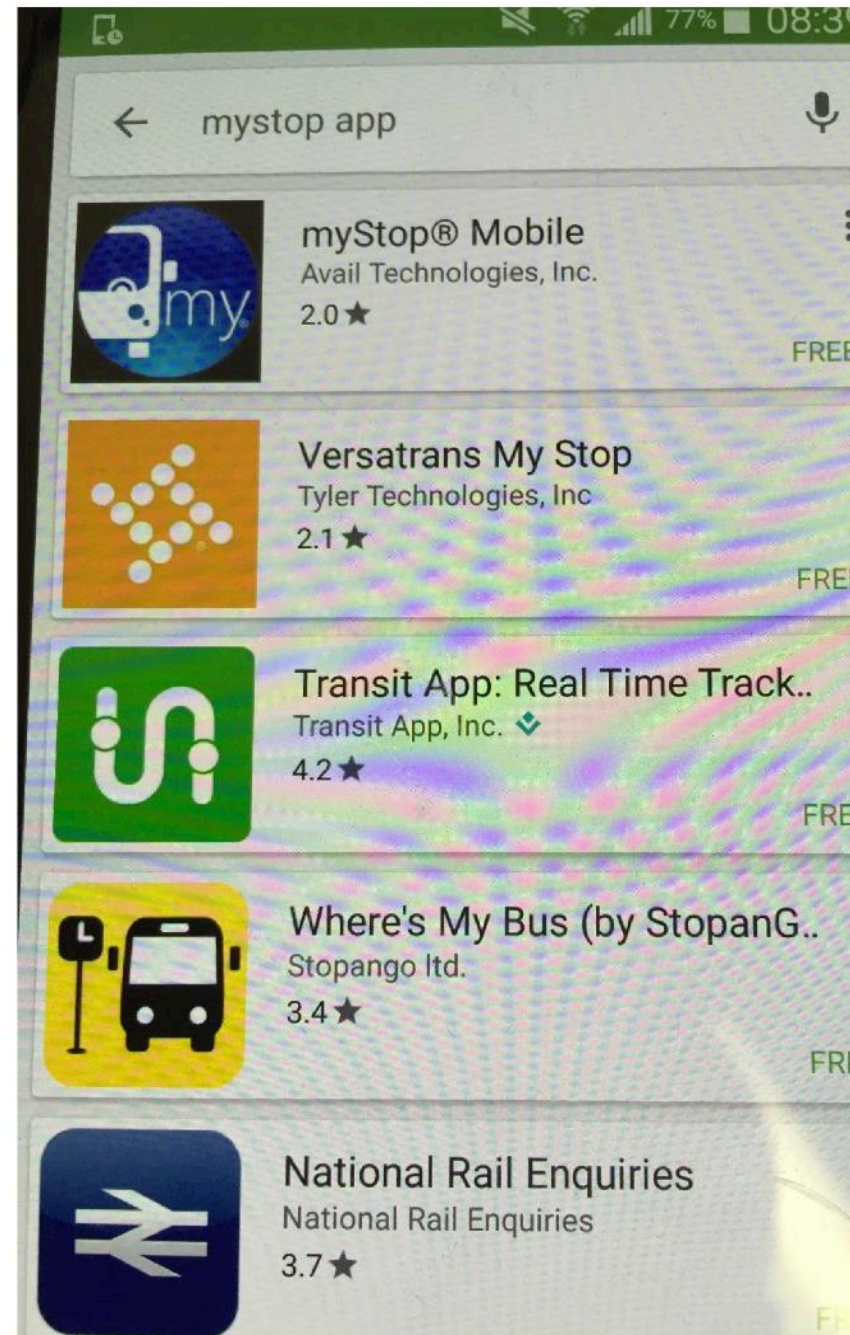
77% 08:3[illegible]

mystop app

my

mySt​op® Mobile
Avail Technologies, Inc.
2.0 ★
FRE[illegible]

Versatrans My Stop
Tyler Technologies, Inc
2.1 ★
FRE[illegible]

Transit App: Real Time Track..
Transit App, Inc.
4.2 ★
FRE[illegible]

Where's My Bus (by StopanG..
Stopango ltd.
3.4 ★
FR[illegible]

National Rail Enquiries
National Rail Enquiries
3.7 ★
F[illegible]